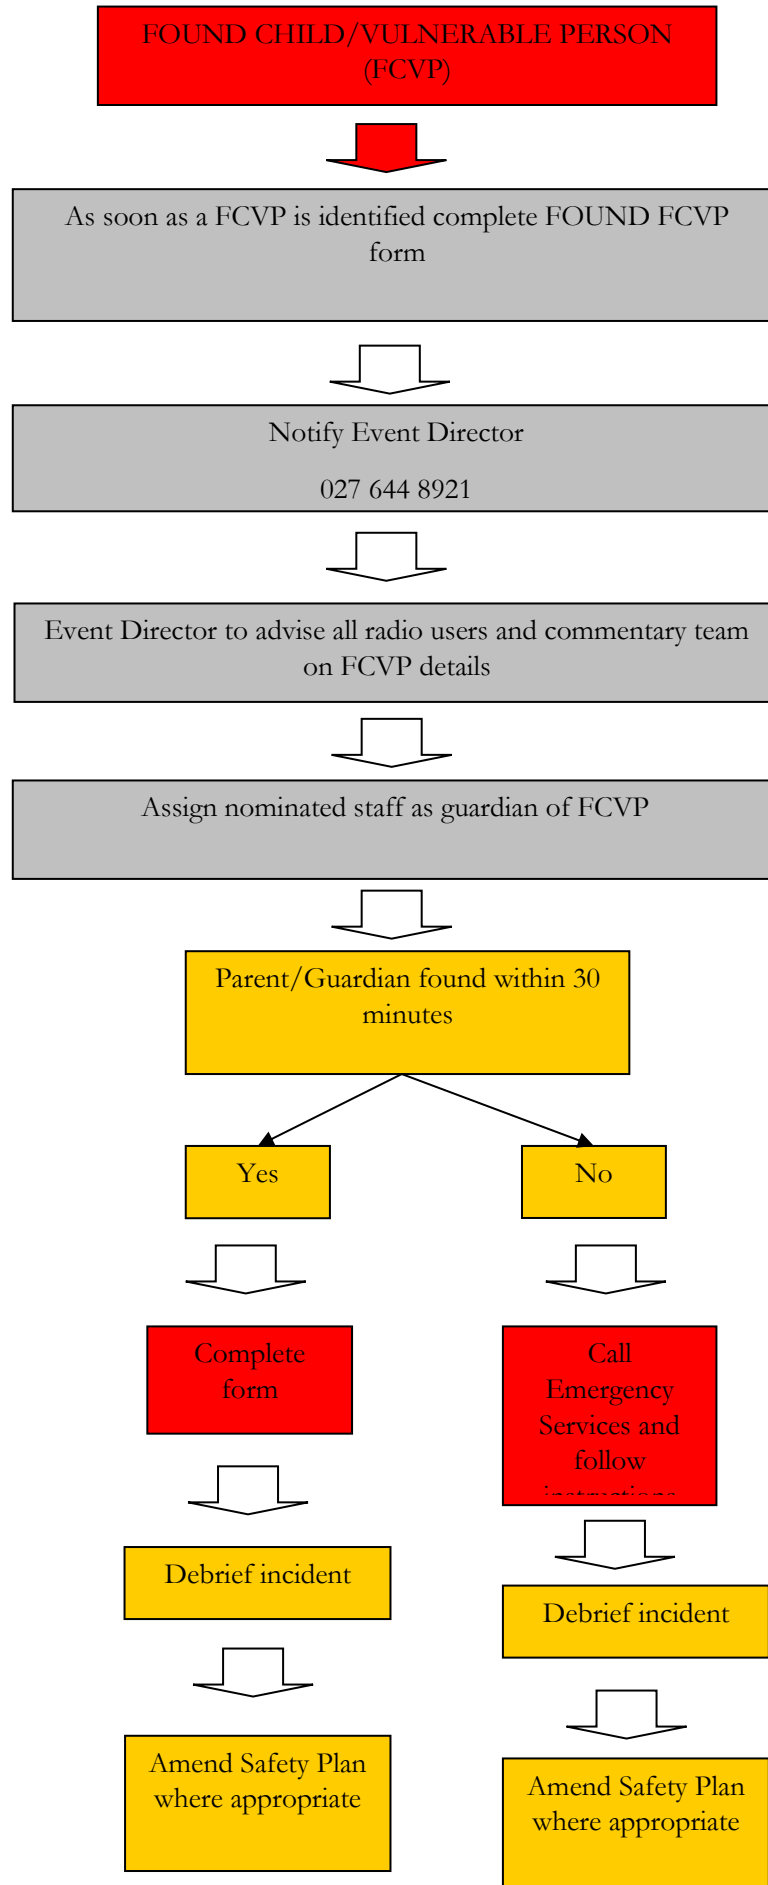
FOUND CHILD/VULNERABLE PERSON (FCVP)

As soon as a FCVP is identified complete FOUND FCVP form

Notify Event Director

027 644 8921

Event Director to advise all radio users and commentary team on FCVP details

Assign nominated staff as guardian of FCVP

Parent/Guardian found within 30 minutes

Yes

No

Complete form

Call Emergency Services and follow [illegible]

Debrief incident

Debrief incident

Amend Safety Plan where appropriate

Amend Safety Plan where appropriate